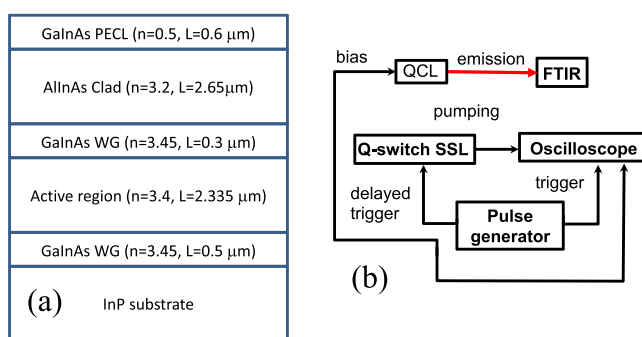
GaInAs PECL (n=0.5, L=0.6 $\mu$m)

AlInAs Clad (n=3.2, L=2.65$\mu$m)

GaInAs WG (n=3.45, L=0.3 $\mu$m)

Active region (n=3.4, L=2.335 $\mu$m)

GaInAs WG (n=3.45, L=0.5 $\mu$m)

(a)

InP substrate

bias

QCL

emission

FTIR

pumping

Q-switch SSL

Oscilloscope

delayed trigger

trigger

Pulse generator

(b)